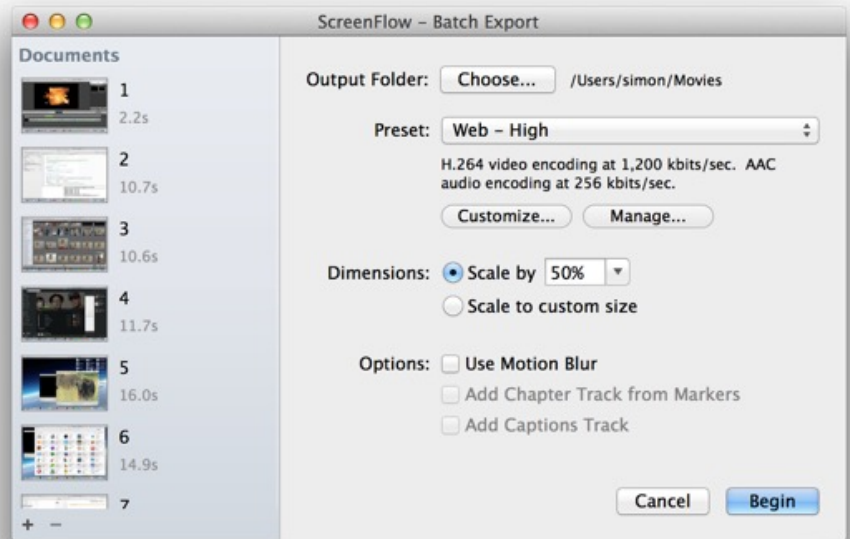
ScreenFlow – Batch Export

Documents

1
2.2s

2
10.7s

3
10.6s

4
11.7s

5
16.0s

6
14.9s

7

+ −

Output Folder: Choose... /Users/simon/Movies

Preset: Web – High

H.264 video encoding at 1,200 kbits/sec. AAC audio encoding at 256 kbits/sec.

Customize... Manage...

Dimensions: Scale by 50%

Scale to custom size

Options: Use Motion Blur

Add Chapter Track from Markers

Add Captions Track

Cancel Begin